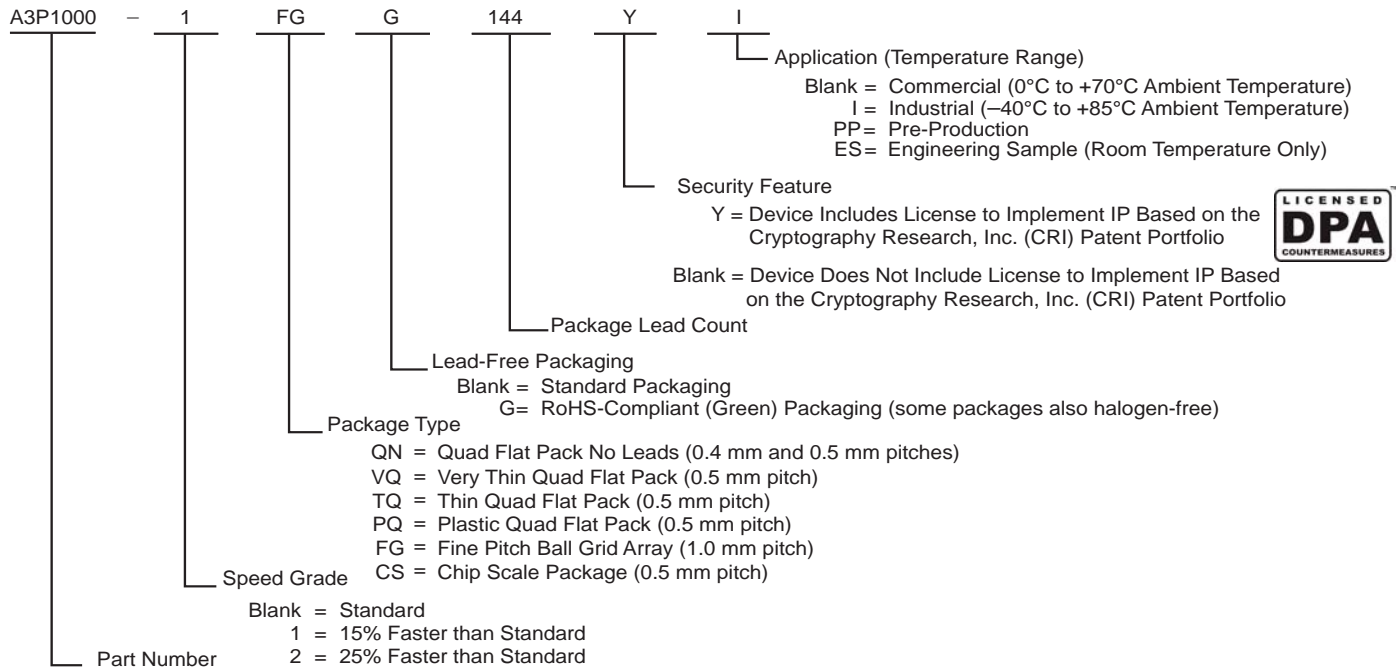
A3P1000 – 1 FG G 144 Y I

Application (Temperature Range)

Blank = Commercial (0°C to +70°C Ambient Temperature)
I = Industrial (–40°C to +85°C Ambient Temperature)
PP = Pre-Production
ES = Engineering Sample (Room Temperature Only)

Security Feature

Y = Device Includes License to Implement IP Based on the Cryptography Research, Inc. (CRI) Patent Portfolio

LICENSED DPA COUNTERMEASURES

Blank = Device Does Not Include License to Implement IP Based on the Cryptography Research, Inc. (CRI) Patent Portfolio

Package Lead Count

Lead-Free Packaging

Blank = Standard Packaging
G = RoHS-Compliant (Green) Packaging (some packages also halogen-free)

Package Type

QN = Quad Flat Pack No Leads (0.4 mm and 0.5 mm pitches)
VQ = Very Thin Quad Flat Pack (0.5 mm pitch)
TQ = Thin Quad Flat Pack (0.5 mm pitch)
PQ = Plastic Quad Flat Pack (0.5 mm pitch)
FG = Fine Pitch Ball Grid Array (1.0 mm pitch)
CS = Chip Scale Package (0.5 mm pitch)

Speed Grade

Blank = Standard
1 = 15% Faster than Standard
2 = 25% Faster than Standard

Part Number